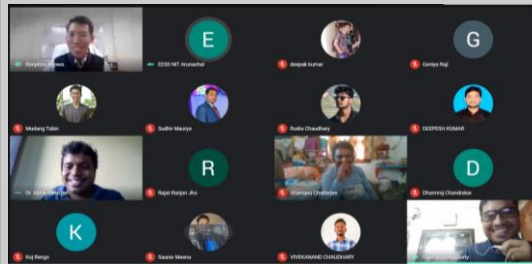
Rongdhua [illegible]

E
EESS NIT Arunachal

deepak kumar

G
Geniya Raji

Mebang Tabin

Sudhir Maurya

Rudra Chaudhary

DEEPESH KUMAR

Dr. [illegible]

R
Rajat Ranjan Jha

Shantanu Chatterjee

D
Dhanraj Chandrakar

K
Koj Rengo

Saurav Meena

VIVEKANAND CHAUDHARY

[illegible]